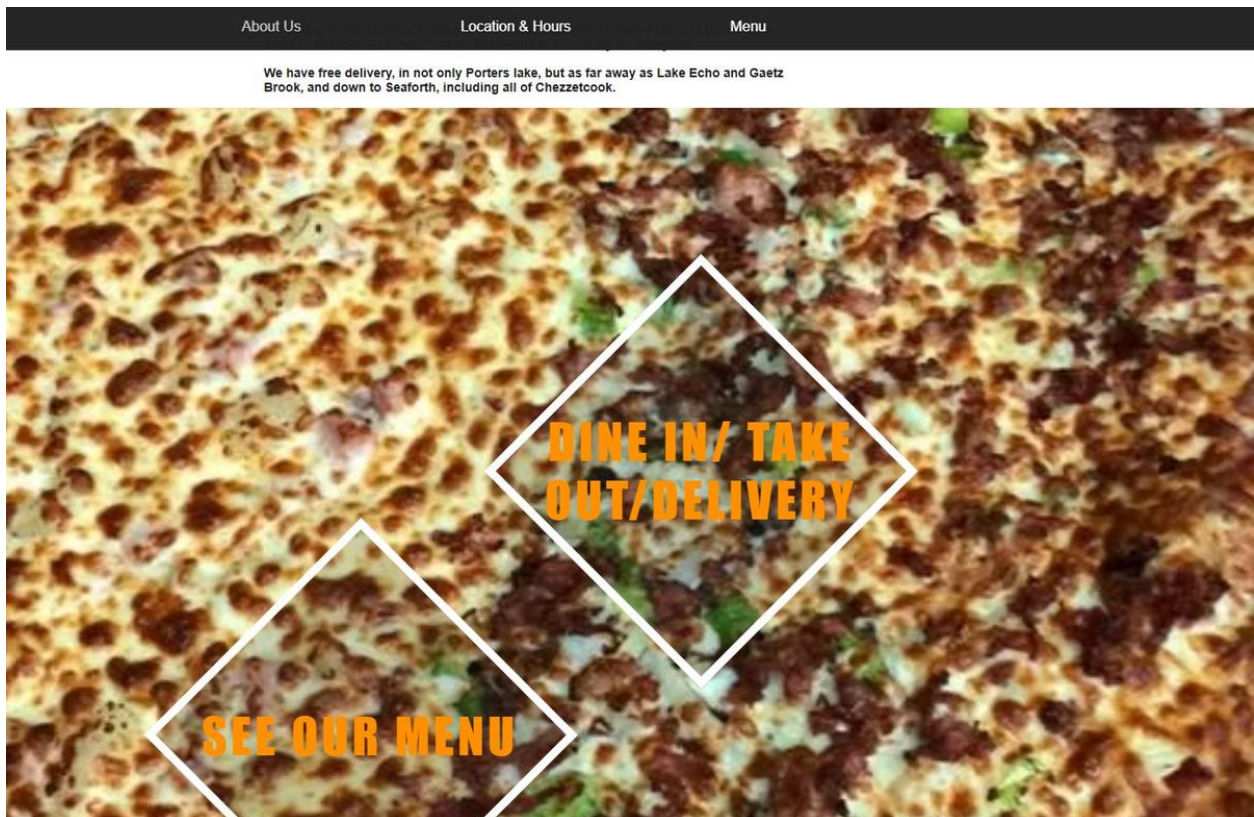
About Us
Location & Hours
Menu

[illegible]

We have free delivery, in not only Porters lake, but as far away as Lake Echo and Gaetz Brook, and down to Seaforth, including all of Chezzetcook.

DINE IN/ TAKE OUT/DELIVERY

SEE OUR MENU